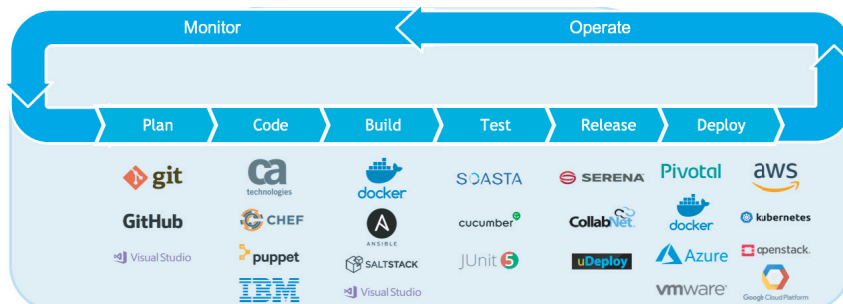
Monitor

Operate

Plan

Code

Build

Test

Release

Deploy

git

GitHub

Visual Studio

ca technologies

CHEF

puppet

IBM

docker

ANSIBLE

SALTSTACK

Visual Studio

SOASTA

cucumber

JUnit 5

SERENA

CollabNet

uDeploy

Pivotal

docker

Azure

vmware

aws

kubernetes

openstack.

Google Cloud Platform